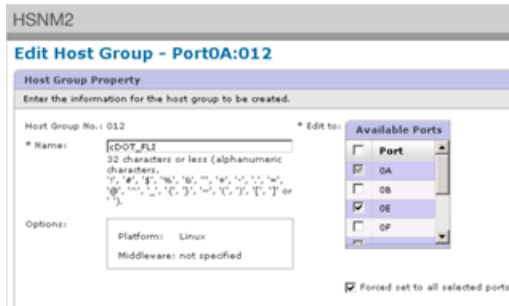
HSNM2

Edit Host Group - Port0A:012

Host Group Property

Enter the information for the host group to be created.

Host Group No.: 012

* Name: cDOT_FLI

32 characters or less (alphanumeric characters, '!', '#', '$', '%', '&', ''', '+', '-', '.', '=', '@', '^', '_', '{', '}', '~', '(', ')', '[', ']' or ' ').

Options:

Platform: Linux

Middleware: not specified

* Edit to:

Available Ports

| | Port |
|---|---|
| ☑ | 0A |
| ☐ | 0B |
| ☑ | 0E |
| ☐ | 0F |

☑ Forced set to all selected ports